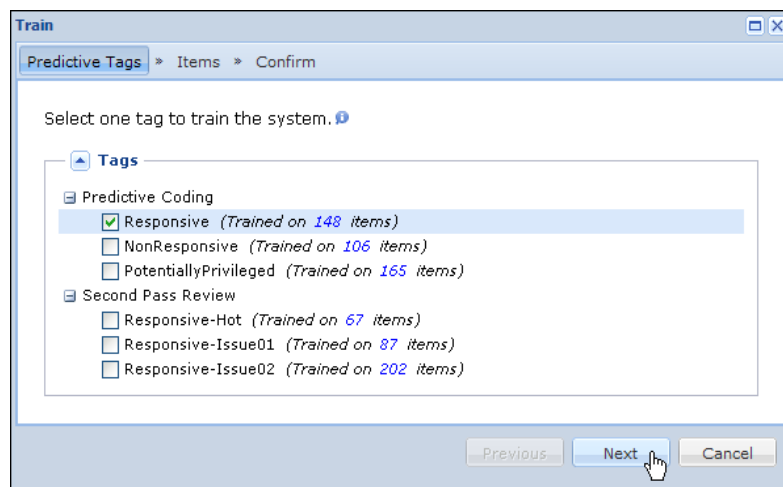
Train

Predictive Tags » Items » Confirm

Select one tag to train the system.

Tags

Predictive Coding
Responsive *(Trained on 148 items)*
NonResponsive *(Trained on 106 items)*
PotentiallyPrivileged *(Trained on 165 items)*
Second Pass Review
Responsive-Hot *(Trained on 67 items)*
Responsive-Issue01 *(Trained on 87 items)*
Responsive-Issue02 *(Trained on 202 items)*

Previous Next Cancel